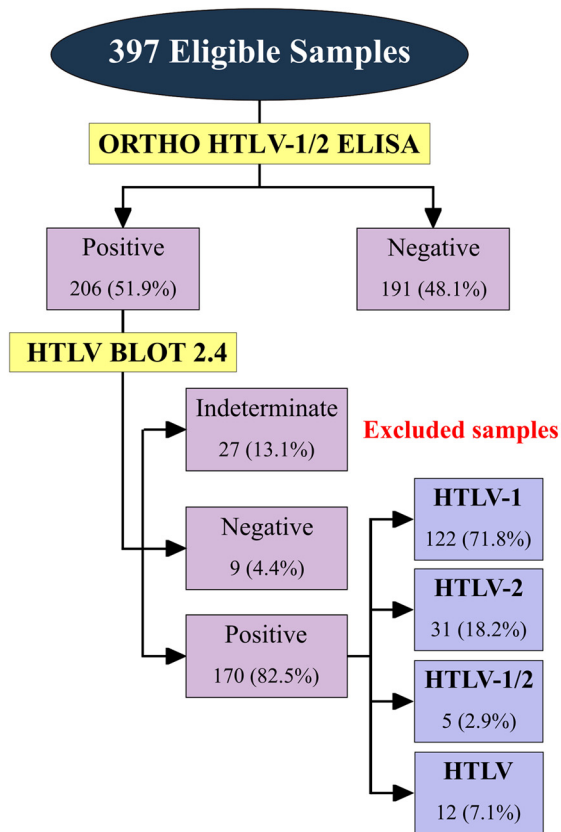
397 Eligible Samples

ORTHO HTLV-1/2 ELISA

Positive
206 (51.9%)

Negative
191 (48.1%)

HTLV BLOT 2.4

Indeterminate
27 (13.1%)

Excluded samples

Negative
9 (4.4%)

Positive
170 (82.5%)

HTLV-1
122 (71.8%)

HTLV-2
31 (18.2%)

HTLV-1/2
5 (2.9%)

HTLV
12 (7.1%)